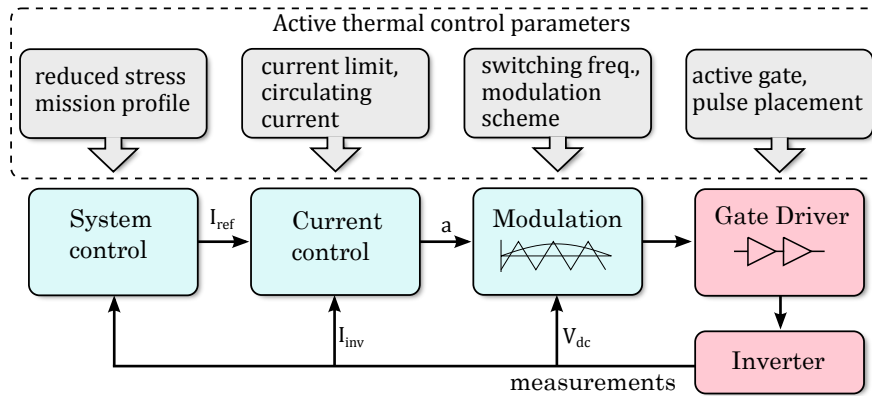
Active thermal control parameters

reduced stress mission profile

current limit, circulating current

switching freq., modulation scheme

active gate, pulse placement

System control

$I_{ref}$

Current control

a

Modulation

Gate Driver

$I_{inv}$

$V_{dc}$

Inverter

measurements